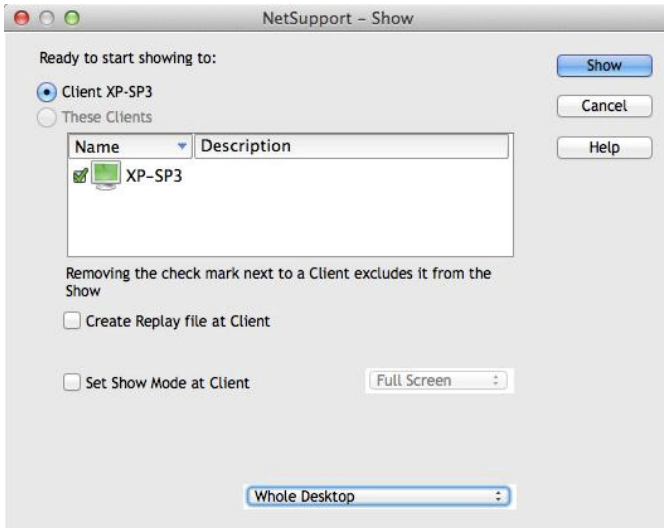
NetSupport - Show

Ready to start showing to:

Client XP-SP3

These Clients

| Name | Description |
|---|---|
| XP-SP3 | |

Removing the check mark next to a Client excludes it from the Show

Create Replay file at Client

Set Show Mode at Client

Full Screen

Whole Desktop

Show

Cancel

Help